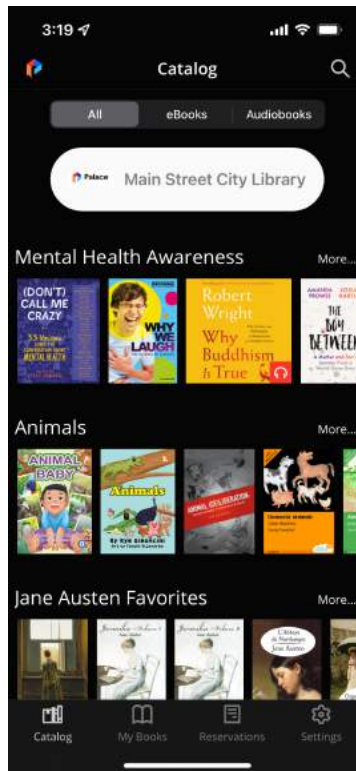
3:19

Catalog

All eBooks Audiobooks

Palace Main Street City Library

Mental Health Awareness More...

(DON'T) CALL ME CRAZY

MENTAL HEALTH

WHY WE LAUGH

Robert Wright

Why Buddhism Is True

THE BOY BETWEEN

Animals More...

ANIMAL BABY

Animals

Jane Austen Favorites More...

Jane Austen

Catalog My Books Reservations Settings